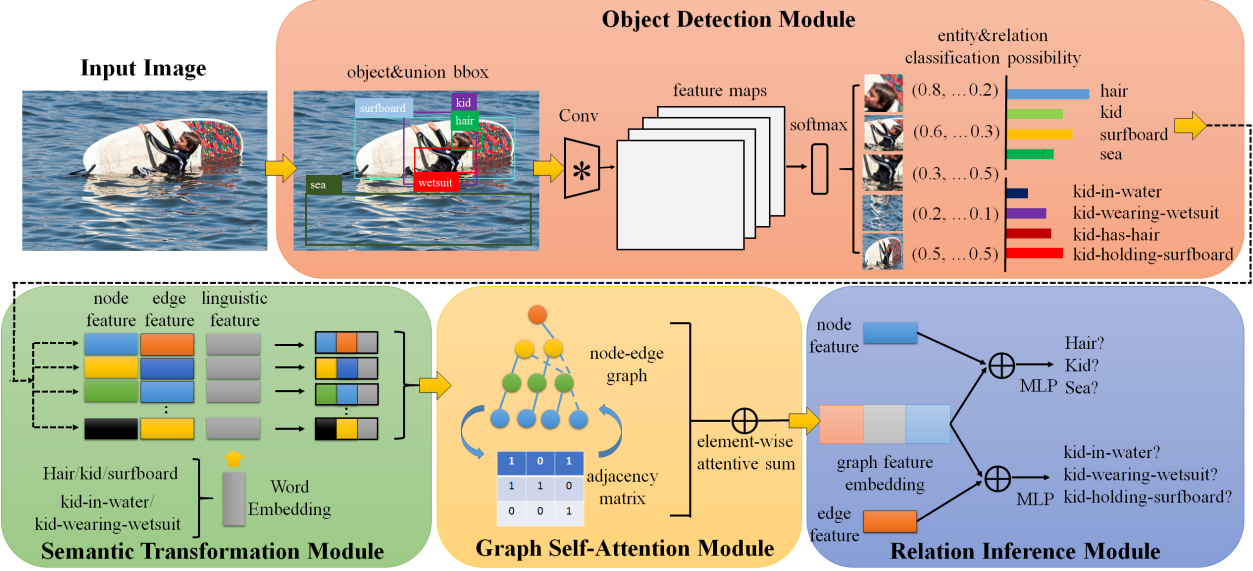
Object Detection Module

Input Image

object&union bbox

surfboard
kid
hair
sea
wetsuit

Conv

feature maps

softmax

entity&relation classification possibility

(0.8, …0.2)
(0.6, …0.3)
(0.3, …0.5)
(0.2, …0.1)
(0.5, …0.5)

hair
kid
surfboard
sea
kid-in-water
kid-wearing-wetsuit
kid-has-hair
kid-holding-surfboard

node feature
edge feature
linguistic feature

Hair/kid/surfboard
kid-in-water/ kid-wearing-wetsuit

Word Embedding

Semantic Transformation Module

node-edge graph

| 1 | 0 | 1 |
|---|---|---|
| 1 | 1 | 0 |
| 0 | 0 | 1 |

adjacency matrix

element-wise attentive sum

Graph Self-Attention Module

node feature

graph feature embedding

edge feature

MLP
Hair?
Kid?
Sea?

MLP
kid-in-water?
kid-wearing-wetsuit?
kid-holding-surfboard?

Relation Inference Module